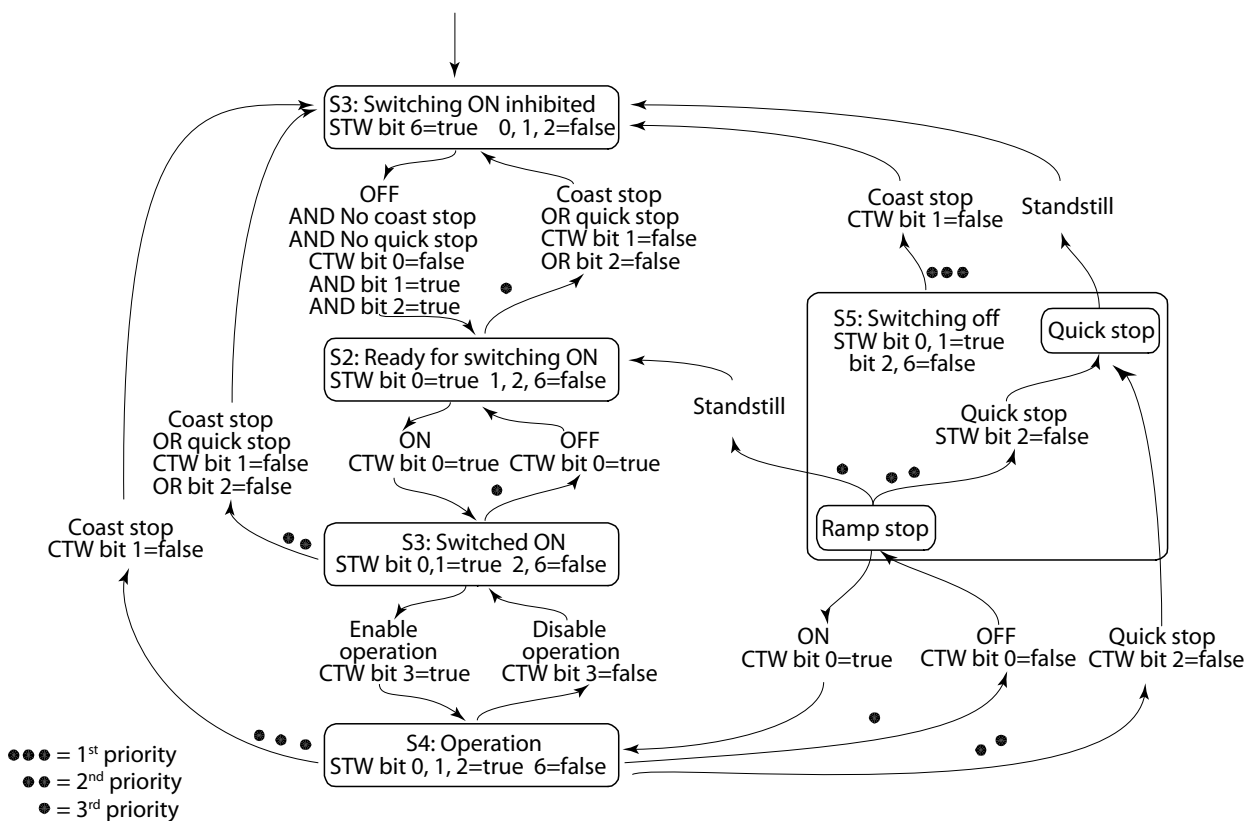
S3: Switching ON inhibited
STW bit 6=true 0, 1, 2=false

OFF
AND No coast stop
AND No quick stop
CTW bit 0=false
AND bit 1=true
AND bit 2=true

Coast stop
OR quick stop
CTW bit 1=false
OR bit 2=false

Coast stop
CTW bit 1=false

Standstill

S2: Ready for switching ON
STW bit 0=true 1, 2, 6=false

S5: Switching off
STW bit 0, 1=true
bit 2, 6=false

Quick stop

Standstill

Quick stop
STW bit 2=false

Coast stop
OR quick stop
CTW bit 1=false
OR bit 2=false

ON
CTW bit 0=true

OFF
CTW bit 0=true

Coast stop
CTW bit 1=false

S3: Switched ON
STW bit 0,1=true 2, 6=false

Ramp stop

Enable
operation
CTW bit 3=true

Disable
operation
CTW bit 3=false

ON
CTW bit 0=true

OFF
CTW bit 0=false

Quick stop
CTW bit 2=false

S4: Operation
STW bit 0, 1, 2=true 6=false

= 1$^{st}$ priority
= 2$^{nd}$ priority
= 3$^{rd}$ priority